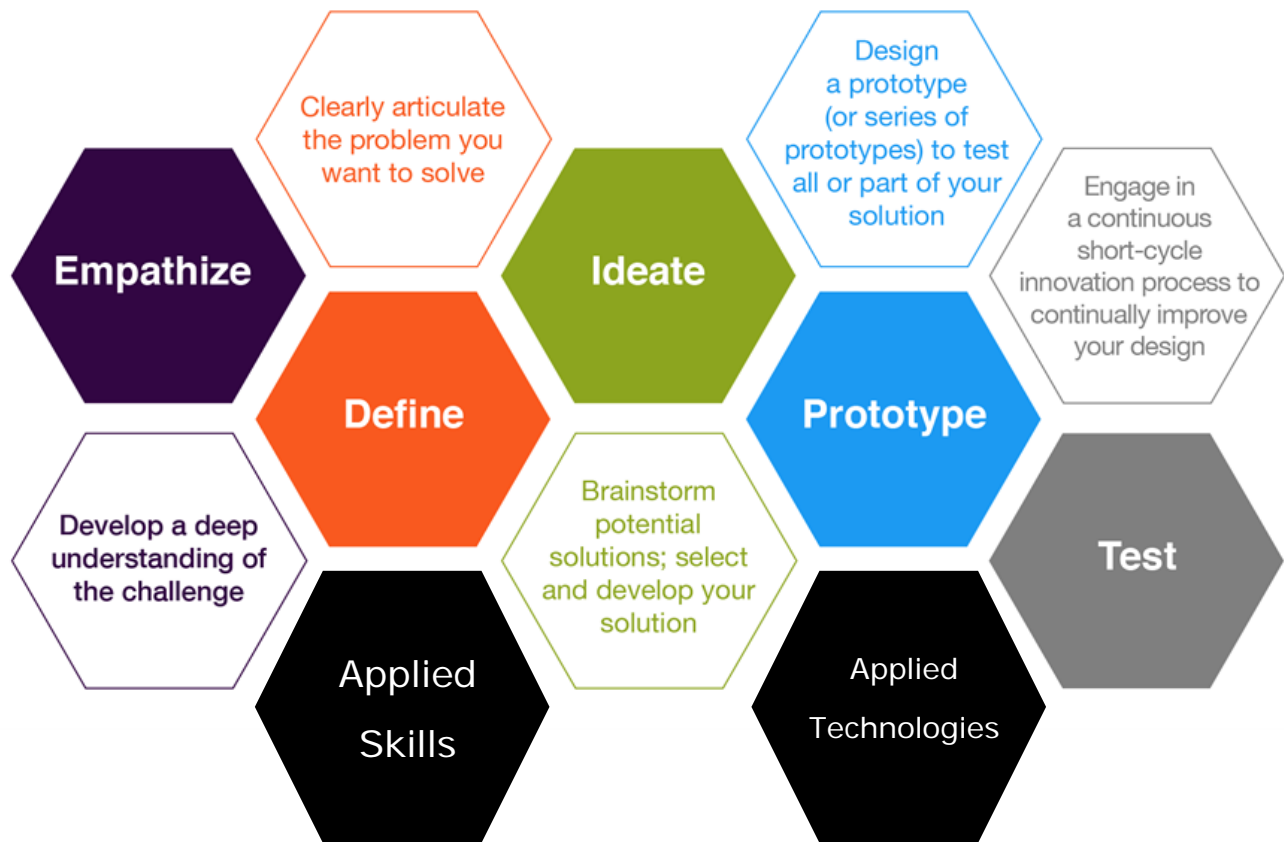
Clearly articulate the problem you want to solve

Design a prototype (or series of prototypes) to test all or part of your solution

Empathize

Ideate

Engage in a continuous short-cycle innovation process to continually improve your design

Define

Prototype

Develop a deep understanding of the challenge

Brainstorm potential solutions; select and develop your solution

Test

Applied Skills

Applied Technologies